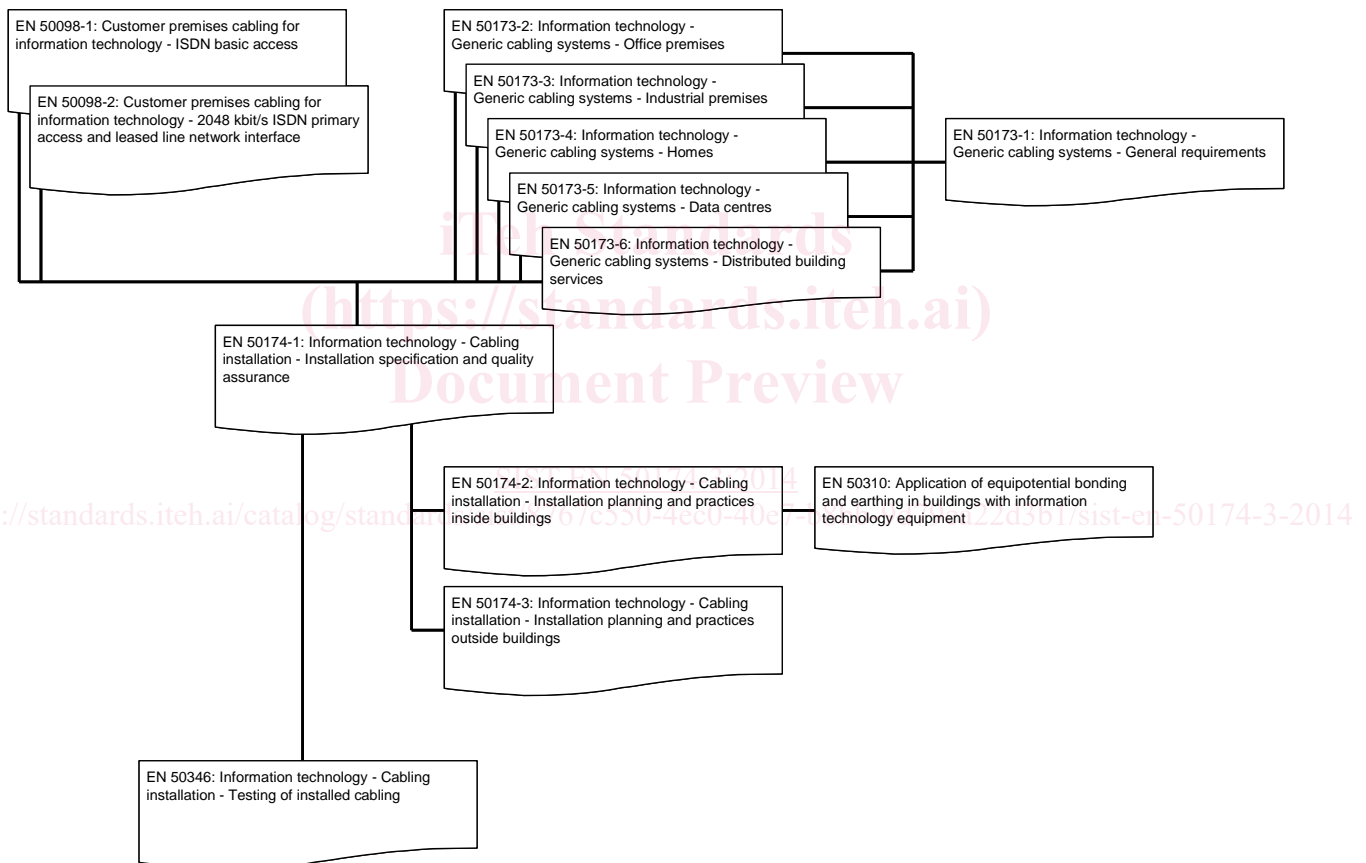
EN 50098-1: Customer premises cabling for information technology - ISDN basic access

EN 50098-2: Customer premises cabling for information technology - 2048 kbit/s ISDN primary access and leased line network interface

EN 50173-2: Information technology - Generic cabling systems - Office premises

EN 50173-3: Information technology - Generic cabling systems - Industrial premises

EN 50173-4: Information technology - Generic cabling systems - Homes

EN 50173-5: Information technology - Generic cabling systems - Data centres

EN 50173-6: Information technology - Generic cabling systems - Distributed building services

EN 50173-1: Information technology - Generic cabling systems - General requirements

iTeh Standards
(https://standards.iteh.ai)
Document Preview

EN 50174-1: Information technology - Cabling installation - Installation specification and quality assurance

SIST EN 50174-3:2014

https://standards.iteh.ai/catalog/standards/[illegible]67c550-4ec0-40e7-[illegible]22d3b1/sist-en-50174-3-2014

EN 50174-2: Information technology - Cabling installation - Installation planning and practices inside buildings

EN 50310: Application of equipotential bonding and earthing in buildings with information technology equipment

EN 50174-3: Information technology - Cabling installation - Installation planning and practices outside buildings

EN 50346: Information technology - Cabling installation - Testing of installed cabling